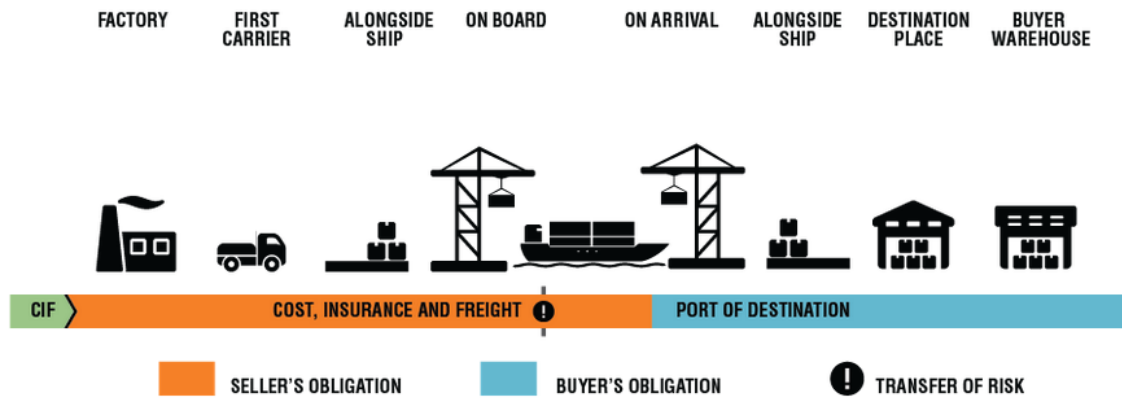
FACTORY

FIRST CARRIER

ALONGSIDE SHIP

ON BOARD

ON ARRIVAL

ALONGSIDE SHIP

DESTINATION PLACE

BUYER WAREHOUSE

CIF

COST, INSURANCE AND FREIGHT

PORT OF DESTINATION

SELLER'S OBLIGATION

BUYER'S OBLIGATION

TRANSFER OF RISK